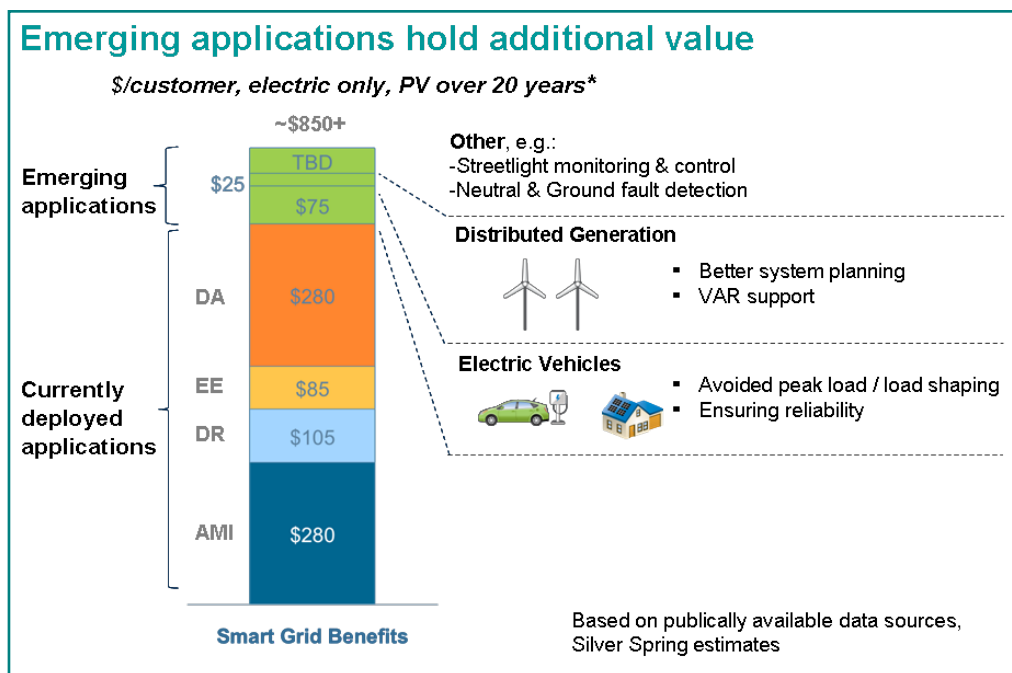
Emerging applications hold additional value

$/customer, electric only, PV over 20 years*

~$850+

Emerging applications

$25

TBD

$75

DA

$280

Currently deployed applications

EE

$85

DR

$105

AMI

$280

Smart Grid Benefits

Other, e.g.:
-Streetlight monitoring & control
-Neutral & Ground fault detection

Distributed Generation

- Better system planning
- VAR support

Electric Vehicles

- Avoided peak load / load shaping
- Ensuring reliability

Based on publically available data sources, Silver Spring estimates